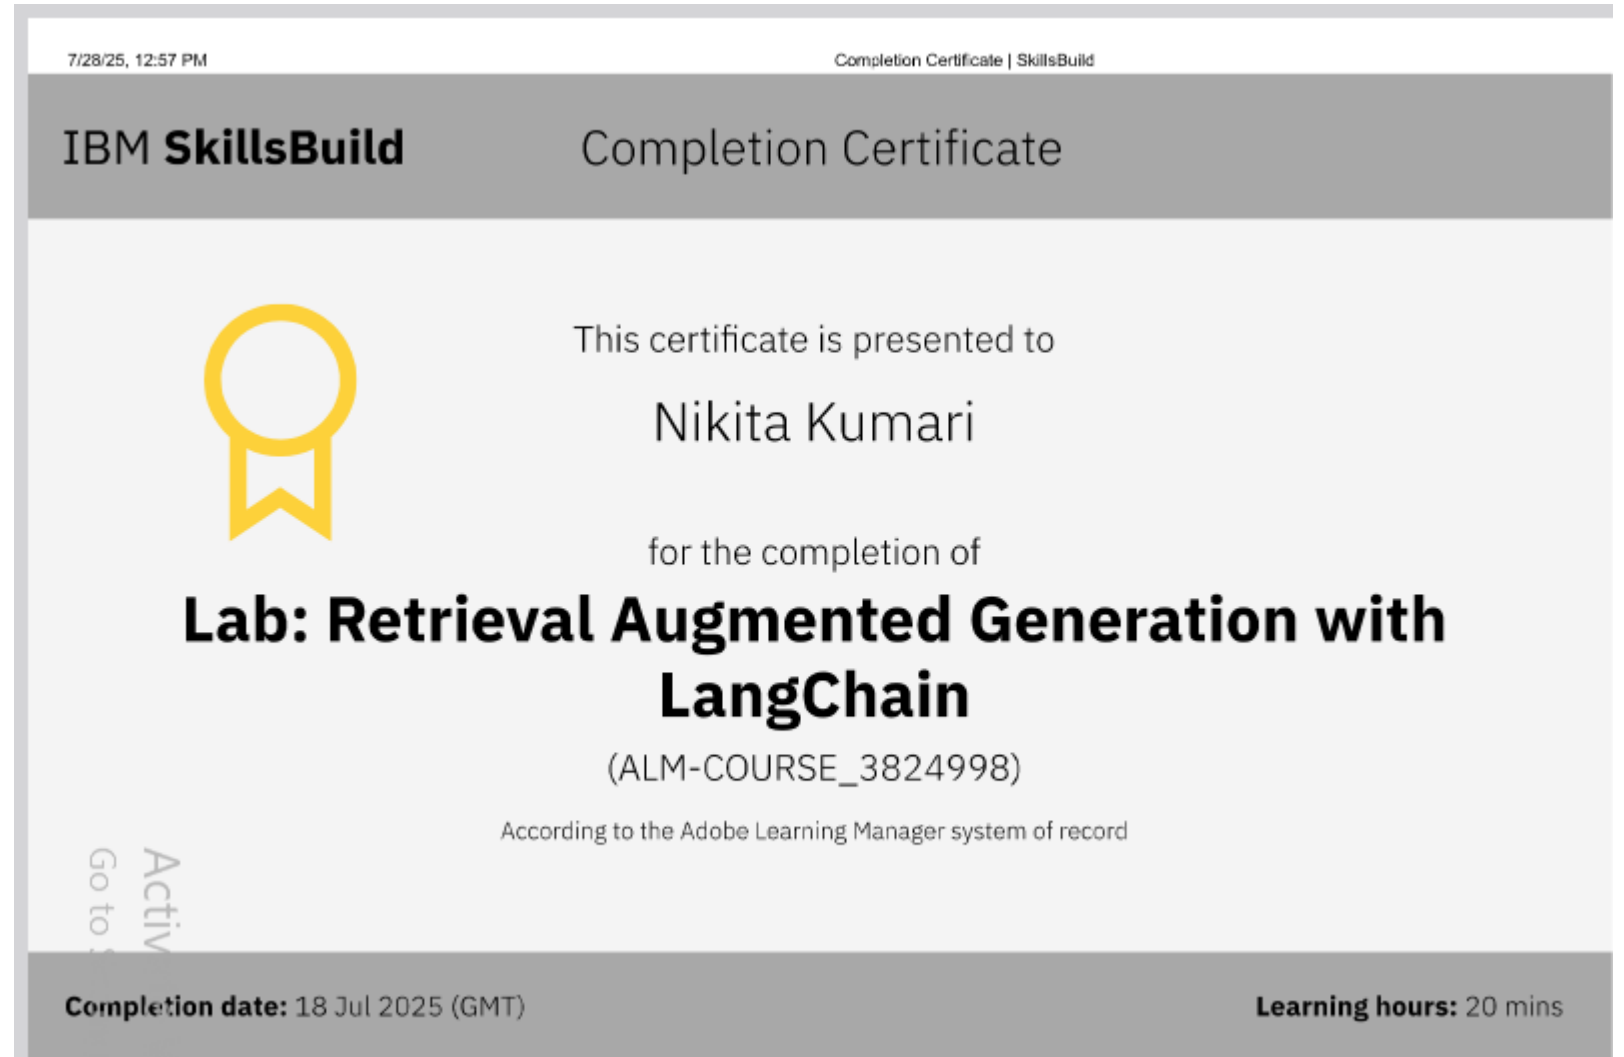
7/28/25, 12:57 PM

Completion Certificate | SkillsBuild

IBM **SkillsBuild**

Completion Certificate

This certificate is presented to

Nikita Kumari

for the completion of

**Lab: Retrieval Augmented Generation with LangChain**

(ALM-COURSE_3824998)

According to the Adobe Learning Manager system of record

Activ

Go to

**Completion date:** 18 Jul 2025 (GMT)

**Learning hours:** 20 mins